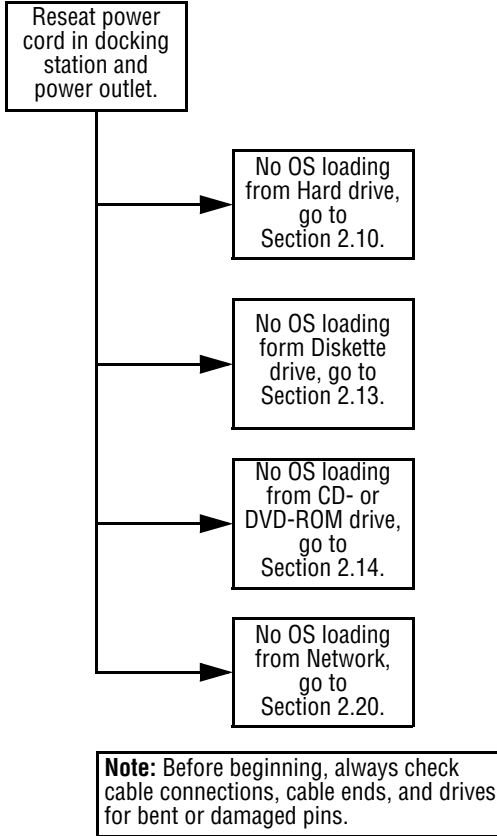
Reseat power cord in docking station and power outlet.

No OS loading from Hard drive, go to Section 2.10.

No OS loading form Diskette drive, go to Section 2.13.

No OS loading from CD- or DVD-ROM drive, go to Section 2.14.

No OS loading from Network, go to Section 2.20.

**Note:** Before beginning, always check cable connections, cable ends, and drives for bent or damaged pins.